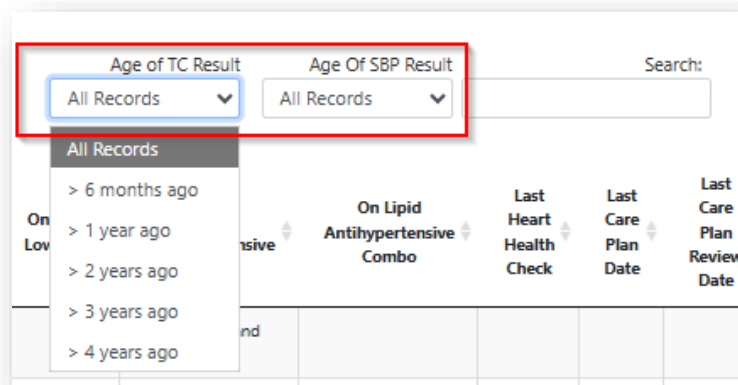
Age of TC Result
All Records
Age Of SBP Result
All Records
Search:

All Records
> 6 months ago
> 1 year ago
> 2 years ago
> 3 years ago
> 4 years ago

On Low
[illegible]nsive
On Lipid Antihypertensive Combo
Last Heart Health Check
Last Care Plan Date
Last Care Plan Review Date

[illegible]nd